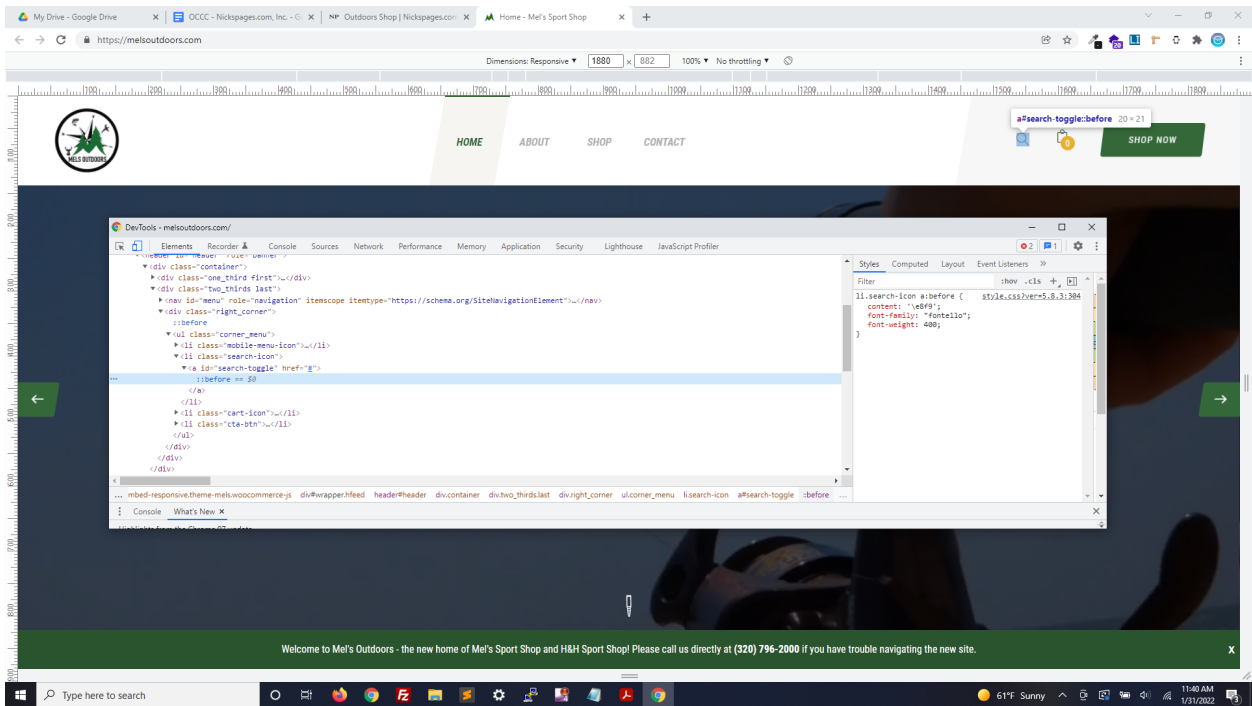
My Drive - Google Drive
OCCC - Nickspages.com, Inc. - G
NP Outdoors Shop | Nickspages.com
Home - Mel's Sport Shop

https://melsoutdoors.com

Dimensions: Responsive ▼ 1880 × 882 100% ▼ No throttling ▼

MELS OUTDOORS

HOME ABOUT SHOP CONTACT

a#search-toggle::before 20 × 21

0

SHOP NOW

DevTools - melsoutdoors.com/

Elements Recorder Console Sources Network Performance Memory Application Security Lighthouse JavaScript Profiler

2 1

<header id="header" role="banner">
<div class="container">
<div class="one_third first">…</div>
<div class="two_thirds last">
<nav id="menu" role="navigation" itemscope itemtype="https://schema.org/SiteNavigationElement">…</nav>
<div class="right_corner">
::before
<ul class="corner_menu">
<li class="mobile-menu-icon">…</li>
<li class="search-icon">
<a id="search-toggle" href="#">
::before == $0
</a>
</li>
<li class="cart-icon">…</li>
<li class="cta-btn">…</li>
</ul>
</div>
</div>
</div>

Styles Computed Layout Event Listeners »

Filter :hov .cls +

li.search-icon a:before { style.css?ver=5.8.3:304
content: "\e8f9";
font-family: "fontello";
font-weight: 400;
}

… mbed-responsive.theme-mels.woocommerce-js div#wrapper.hfeed header#header div.container div.two_thirds.last div.right_corner ul.corner_menu li.search-icon a#search-toggle ::before …

Console What's New ×

Welcome to Mel's Outdoors - the new home of Mel's Sport Shop and H&H Sport Shop! Please call us directly at (320) 796-2000 if you have trouble navigating the new site.

X

Type here to search

61°F Sunny 11:40 AM 1/31/2022